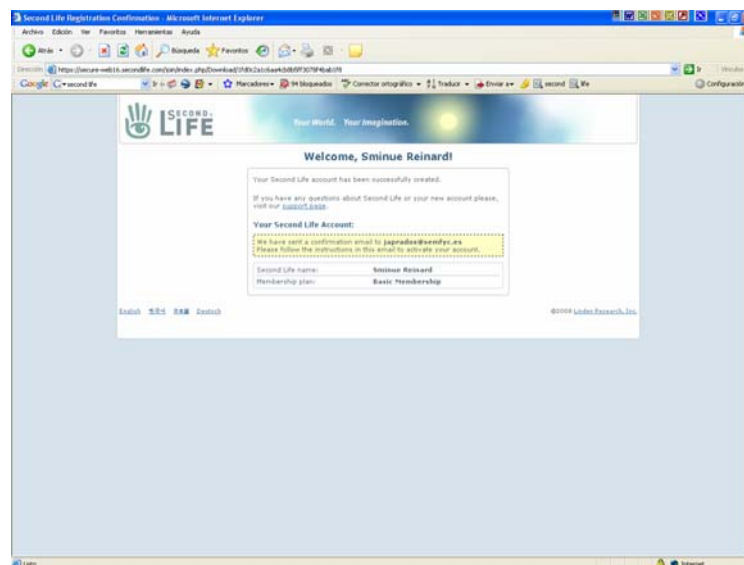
Second Life Registration Confirmation - Microsoft Internet Explorer

Archivo Edición Ver Favoritos Herramientas Ayuda

Atrás Búsqueda Favoritos

Dirección https://secure-web16.secondlife.com/join/index.php/Download/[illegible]

Ir Vínculos

Google second life Ir Marcadores 94 bloqueados Corrector ortográfico Traducir Enviar a second life Configuración

SECOND LIFE

Your World. Your Imagination.

Welcome, Sminue Reinard!

Your Second Life account has been successfully created.

If you have any questions about Second Life or your new account please, visit our support page.

Your Second Life Account:

We have sent a confirmation email to japradas@semfyc.es
Please follow the instructions in this email to activate your account.

| Second Life name: | Sminue Reinard |
|---|---|
| Membership plan: | Basic Membership |

English 한국어 日本語 Deutsch

©2008 Linden Research, Inc.

Listo

Internet